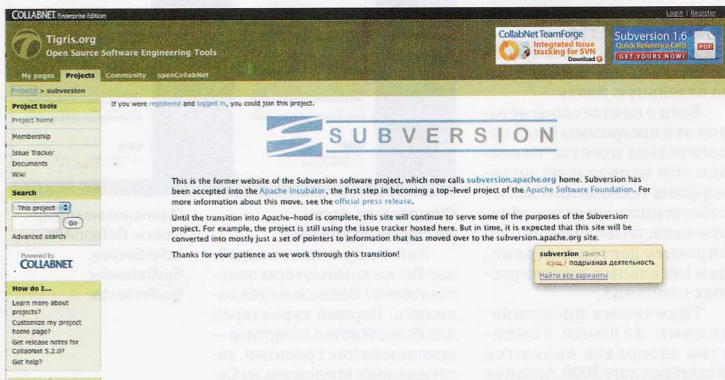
COLLABNET Enterprise Edition

Login | Register

Tigris.org
Open Source Software Engineering Tools

CollabNet TeamForge
Integrated Issue tracking for SVN
Download

Subversion 1.6
Quick Reference Card
GET YOURS NOW!
PDF

My pages Projects Community openCollabNet

Projects > subversion

Project tools
Project home
Membership
Issue Tracker
Documents
Wiki

Search
This project
Go
Advanced search

Powered by
COLLABNET

How do I...
Learn more about projects?
Customize my project home page?
Get release notes for CollabNet 5.2.0?
Get help?

If you were registered and logged in, you could join this project.

SUBVERSION

This is the former website of the Subversion software project, which now calls subversion.apache.org home. Subversion has been accepted into the Apache Incubator, the first step in becoming a top-level project of the Apache Software Foundation. For more information about this move, see the official press release.

Until the transition into Apache-hood is complete, this site will continue to serve some of the purposes of the Subversion project. For example, the project is still using the issue tracker hosted here. But in time, it is expected that this site will be converted into mostly just a set of pointers to information that has moved over to the subversion.apache.org site.

Thanks for your patience as we work through this transition!

subversion [англ.]
сущ.) подрывная деятельность
Найти все варианты